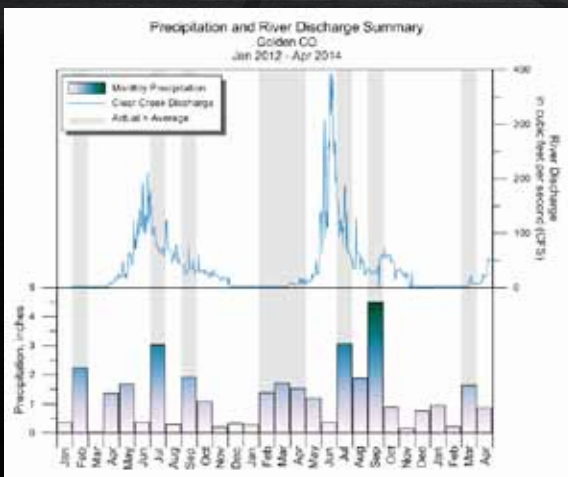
Precipitation and River Discharge Summary
Golden CO
Jan 2012 - Apr 2014

Monthly Precipitation
Clear Creek Discharge
Actual > Average

River Discharge in cubic feet per second (CFS)
400
300
200
100
0

Precipitation, inches
5
4
3
2
1
0

Jan Feb Mar Apr May Jun Jul Aug Sep Oct Nov Dec Jan Feb Mar Apr May Jun Jul Aug Sep Oct Nov Dec Jan Feb Mar Apr